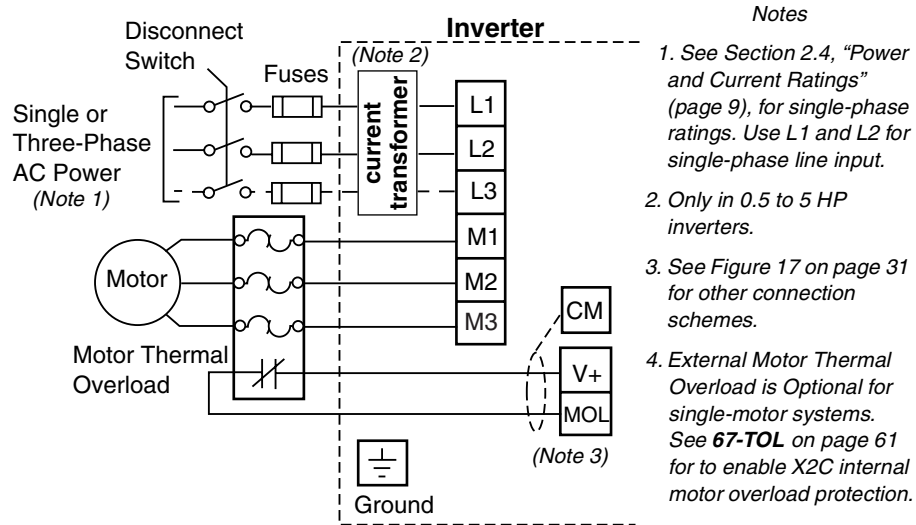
Disconnect Switch

Fuses

Inverter

(Note 2)

current transformer

Single or Three-Phase AC Power (Note 1)

L1

L2

L3

M1

Motor

M2

M3

CM

Motor Thermal Overload

V+

MOL

(Note 3)

Ground

Notes

1. See Section 2.4, "Power and Current Ratings" (page 9), for single-phase ratings. Use L1 and L2 for single-phase line input.

2. Only in 0.5 to 5 HP inverters.

3. See Figure 17 on page 31 for other connection schemes.

4. External Motor Thermal Overload is Optional for single-motor systems. See **67-TOL** on page 61 for to enable X2C internal motor overload protection.